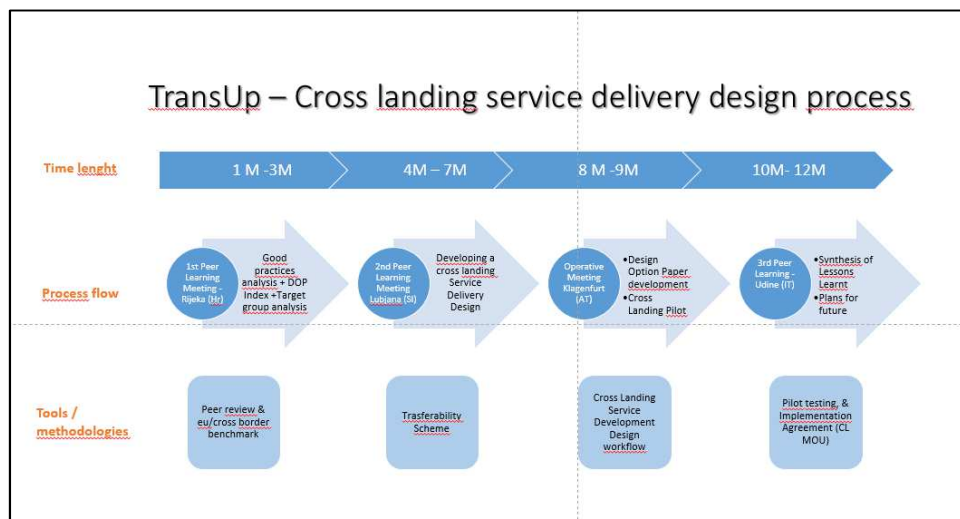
TransUp – Cross landing service delivery design process

Time lenght

1 M -3M

4M – 7M

8 M -9M

10M- 12M

Process flow

1st Peer Learning Meeting - Rijeka (Hr)

Good practices analysis + DOP Index +Target group analysis

2nd Peer Learning Meeting Lubjana (SI)

Developing a cross landing Service Delivery Design

Operative Meeting Klagenfurt (AT)

•Design Option Paper development
•Cross Landing Pilot

3rd Peer Learning - Udine (IT)

•Synthesis of Lessons Learnt
•Plans for future

Tools / methodologies

Peer review & eu/cross border benchmark

Trasferability Scheme

Cross Landing Service Development Design workflow

Pilot testing, & Implementation Agreement (CL MOU)